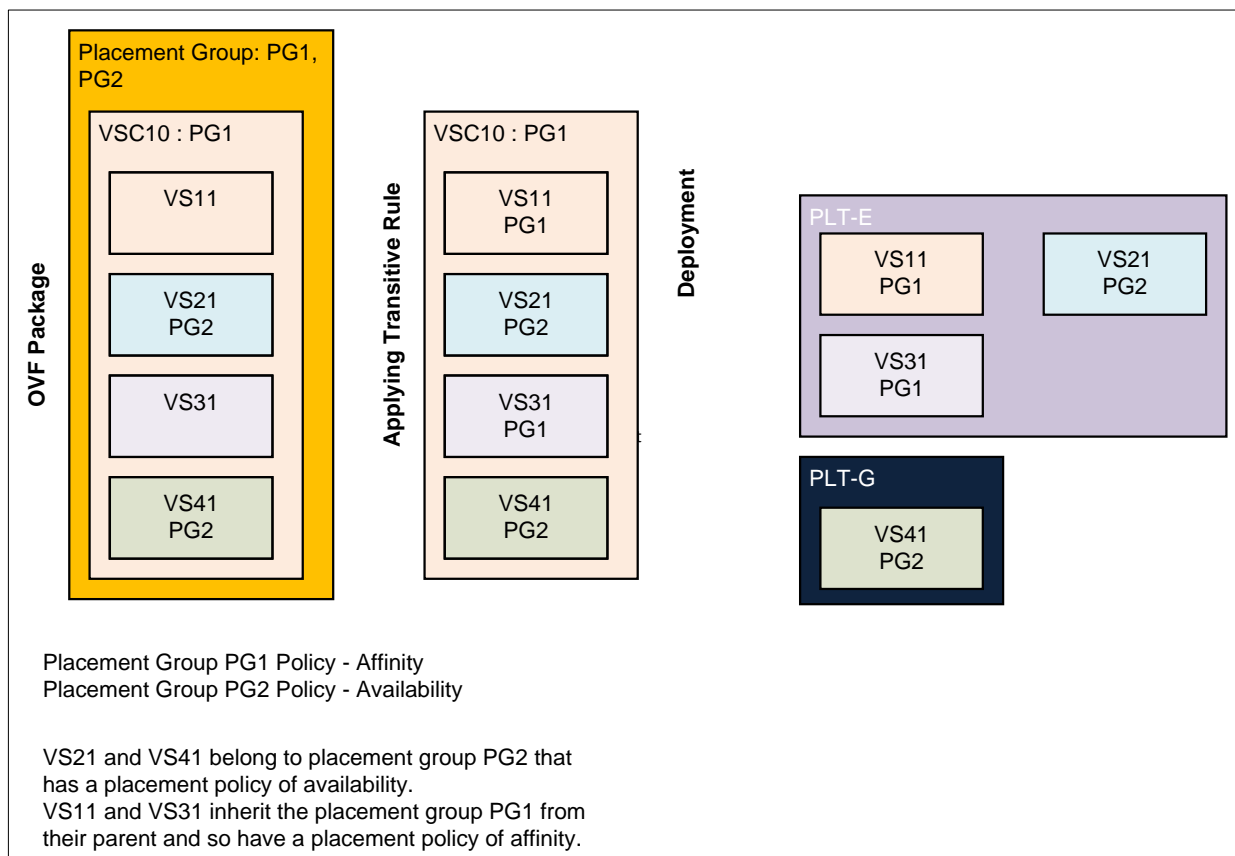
OVF Package

Placement Group: PG1, PG2

VSC10 : PG1

VS11

VS21
PG2

VS31

VS41
PG2

Applying Transitive Rule

VSC10 : PG1

VS11
PG1

VS21
PG2

VS31
PG1

VS41
PG2

Deployment

PLT-E

VS11
PG1

VS21
PG2

VS31
PG1

PLT-G

VS41
PG2

Placement Group PG1 Policy - Affinity
Placement Group PG2 Policy - Availability

VS21 and VS41 belong to placement group PG2 that has a placement policy of availability.
VS11 and VS31 inherit the placement group PG1 from their parent and so have a placement policy of affinity.